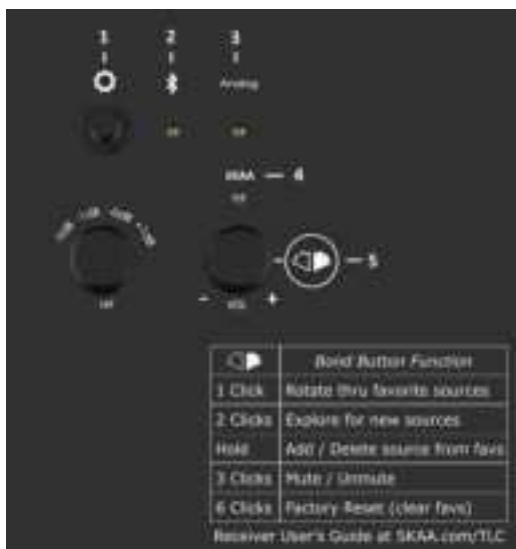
1
2
3
Analog

SKAA — 4

— 5

- VOL +

| | Bond Button Function |
|---|---|
| 1 Click | Rotate thru favorite sources |
| 2 Clicks | Explore for new sources |
| Hold | Add / Delete source from favs |
| 3 Clicks | Mute / Unmute |
| 6 Clicks | Factory Reset (clear favs) |

Receiver User's Guide at SKAA.com/TLC